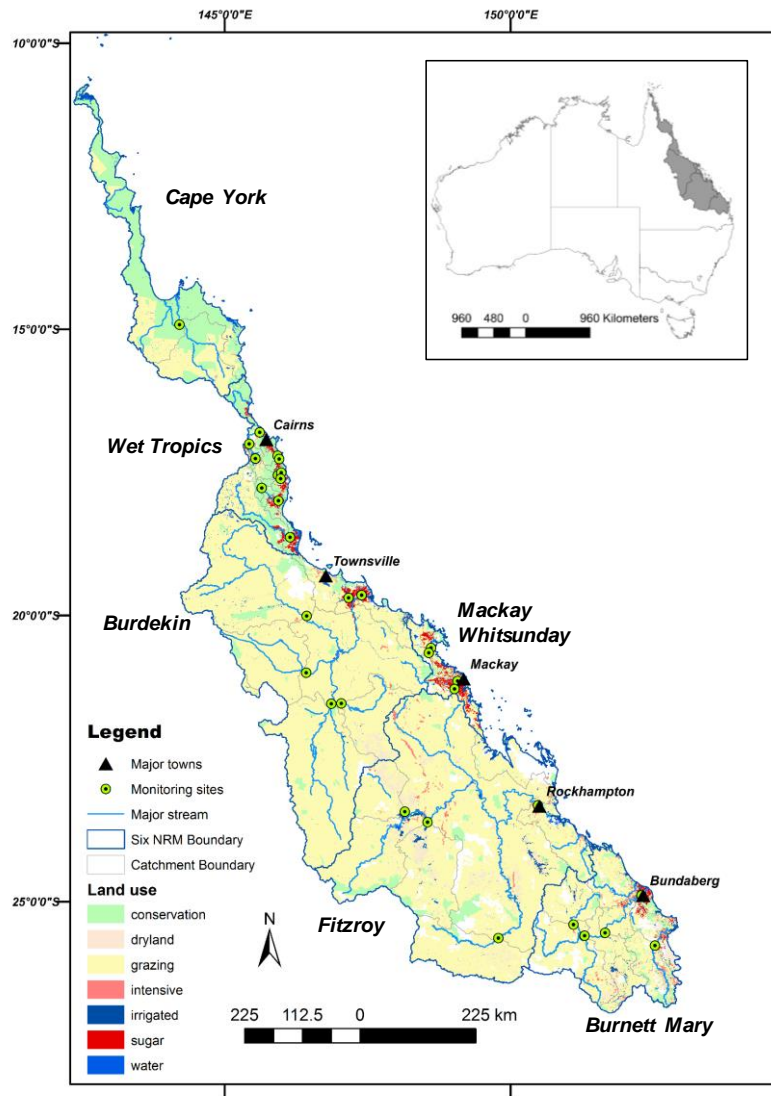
145°0'0"E
150°0'0"E
10°0'0"S
15°0'0"S
20°0'0"S
25°0'0"S

960 480 0 960 Kilometers

Cape York
Cairns
Wet Tropics
Townsville
Burdekin
Mackay Whitsunday
Mackay
Rockhampton
Bundaberg
Fitzroy
Burnett Mary

Legend
Major towns
Monitoring sites
Major stream
Six NRM Boundary
Catchment Boundary
Land use
conservation
dryland
grazing
intensive
irrigated
sugar
water

N

225 112.5 0 225 km